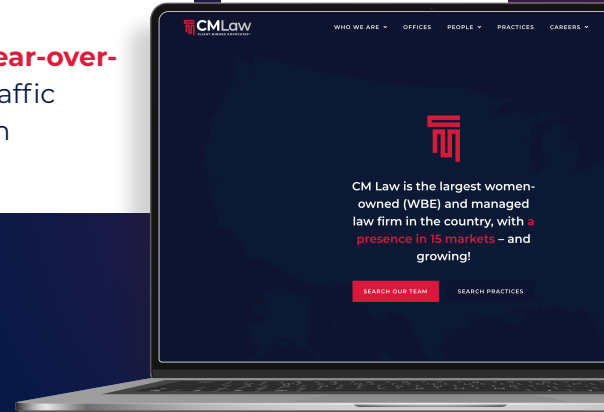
ear-over-
affic
n

CMLaw
CLIENT-MINDED ADVOCATES

WHO WE ARE ⌄ OFFICES PEOPLE ⌄ PRACTICES CAREERS ⌄

CM Law is the largest women-owned (WBE) and managed law firm in the country, with a presence in 15 markets – and growing!

SEARCH OUR TEAM

SEARCH PRACTICES